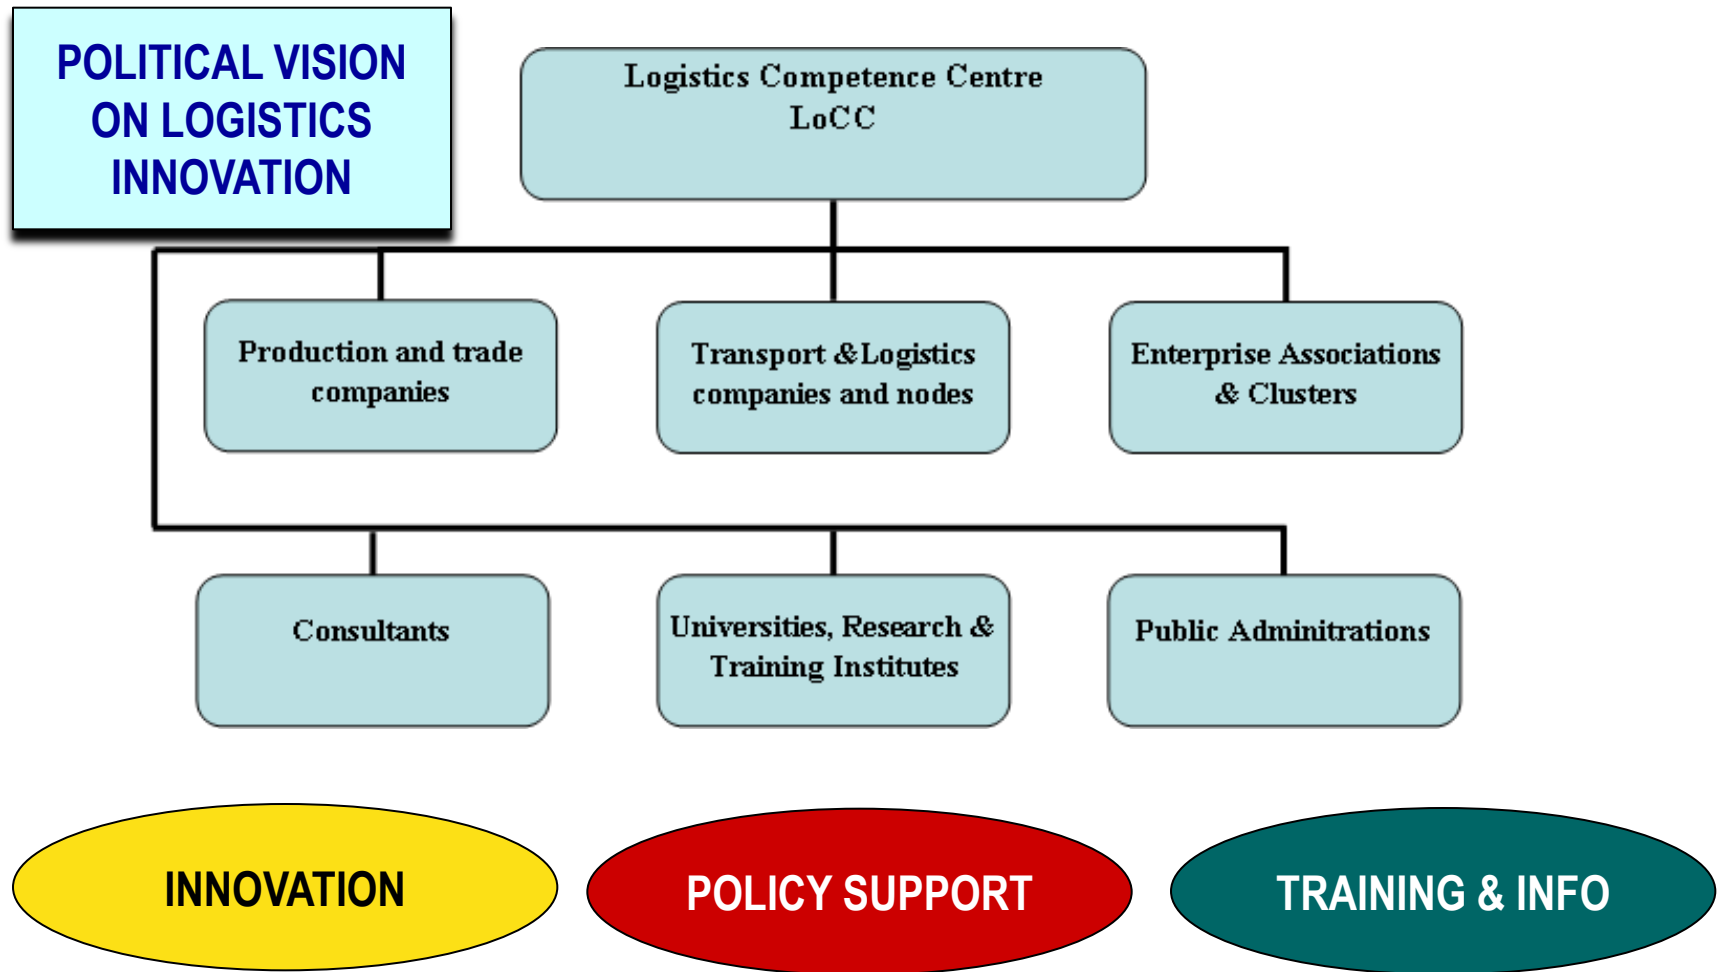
POLITICAL VISION ON LOGISTICS INNOVATION

Logistics Competence Centre
LoCC

Production and trade companies

Transport &Logistics companies and nodes

Enterprise Associations & Clusters

Consultants

Universities, Research & Training Institutes

Public Adminitrations

INNOVATION

POLICY SUPPORT

TRAINING & INFO